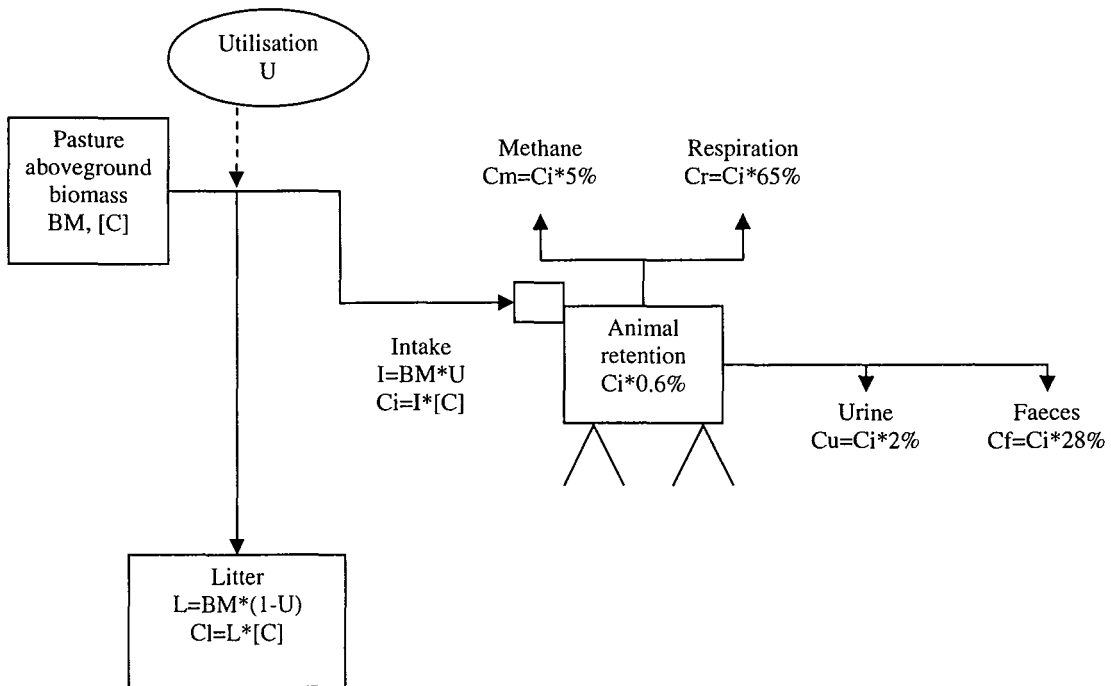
Utilisation
U

Pasture aboveground biomass
BM, [C]

Methane
Cm=Ci*5%

Respiration
Cr=Ci*65%

Intake
I=BM*U
Ci=I*[C]

Animal retention
Ci*0.6%

Urine
Cu=Ci*2%

Faeces
Cf=Ci*28%

Litter
L=BM*(1-U)
Cl=L*[C]